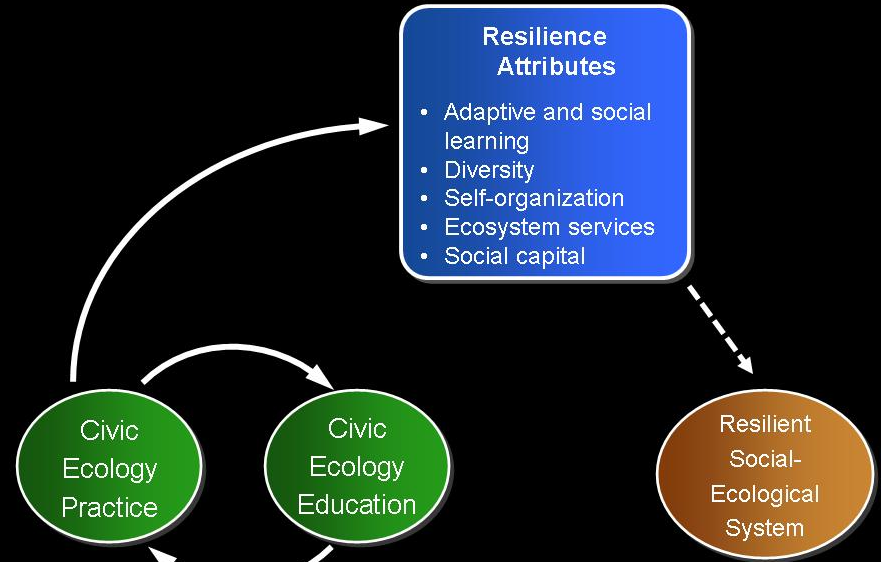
Resilience Attributes

- Adaptive and social learning
- Diversity
- Self-organization
- Ecosystem services
- Social capital

Civic Ecology Practice

Civic Ecology Education

Resilient Social-Ecological System